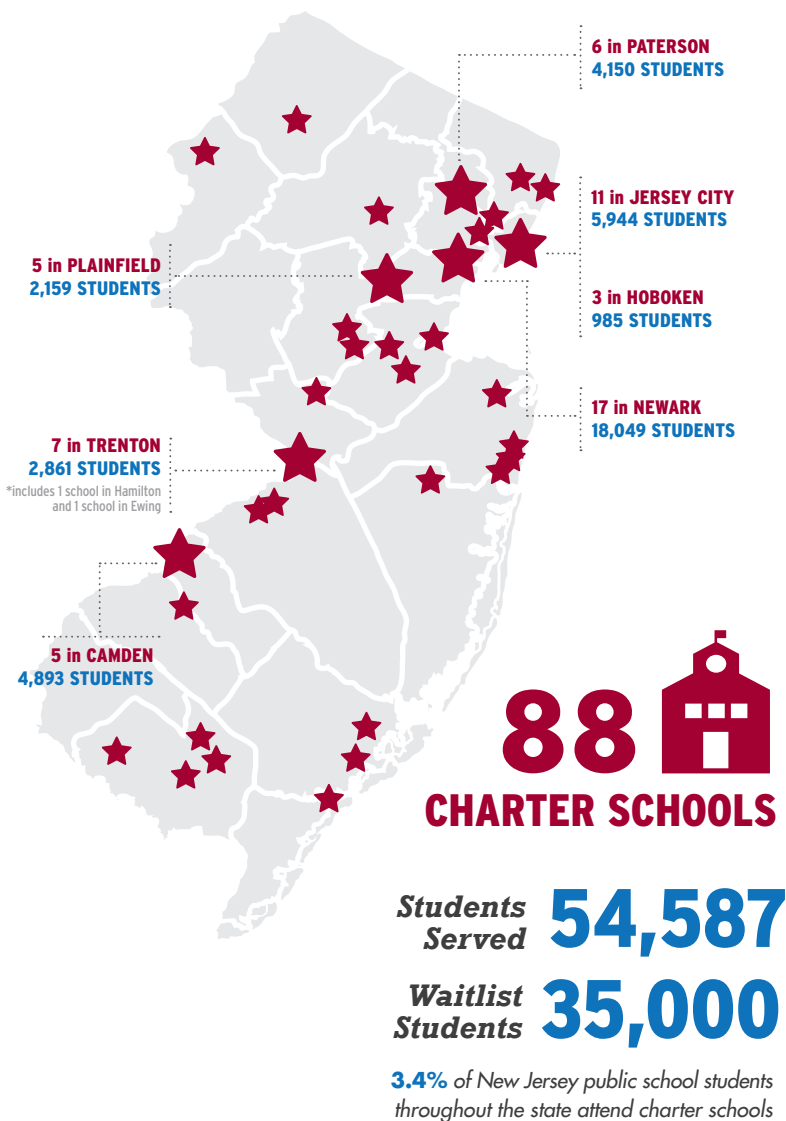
6 in PATERSON
4,150 STUDENTS

11 in JERSEY CITY
5,944 STUDENTS

5 in PLAINFIELD
2,159 STUDENTS

3 in HOBOKEN
985 STUDENTS

17 in NEWARK
18,049 STUDENTS

7 in TRENTON
2,861 STUDENTS
*includes 1 school in Hamilton and 1 school in Ewing

5 in CAMDEN
4,893 STUDENTS

88
CHARTER SCHOOLS

Students Served 54,587

Waitlist Students 35,000

3.4% of New Jersey public school students throughout the state attend charter schools